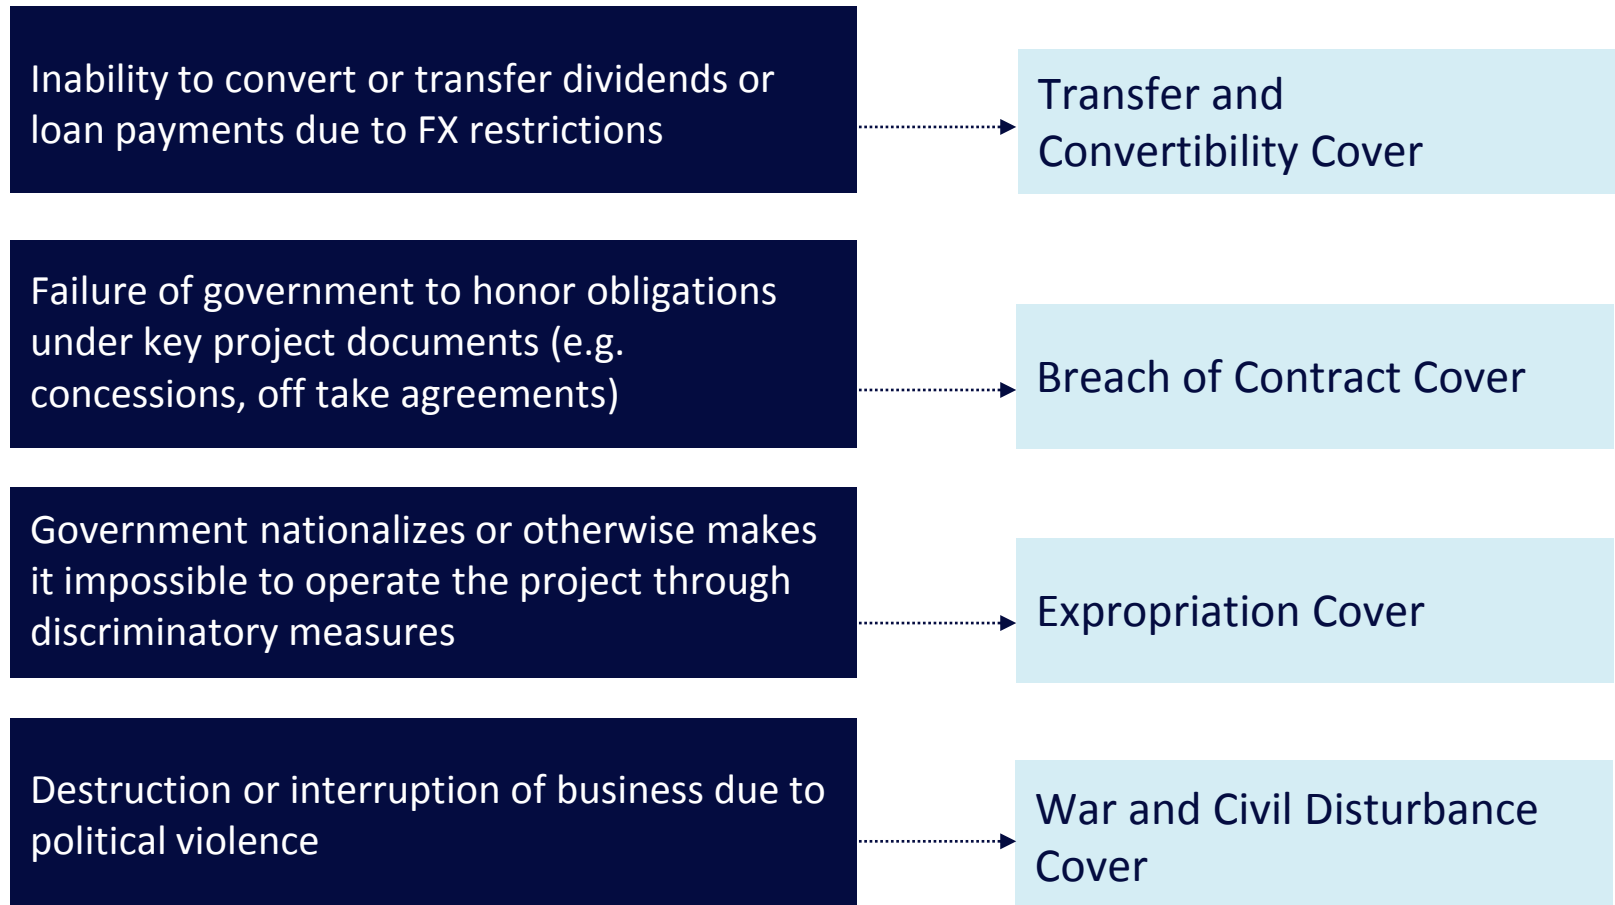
Inability to convert or transfer dividends or loan payments due to FX restrictions

Transfer and Convertibility Cover

Failure of government to honor obligations under key project documents (e.g. concessions, off take agreements)

Breach of Contract Cover

Government nationalizes or otherwise makes it impossible to operate the project through discriminatory measures

Expropriation Cover

Destruction or interruption of business due to political violence

War and Civil Disturbance Cover